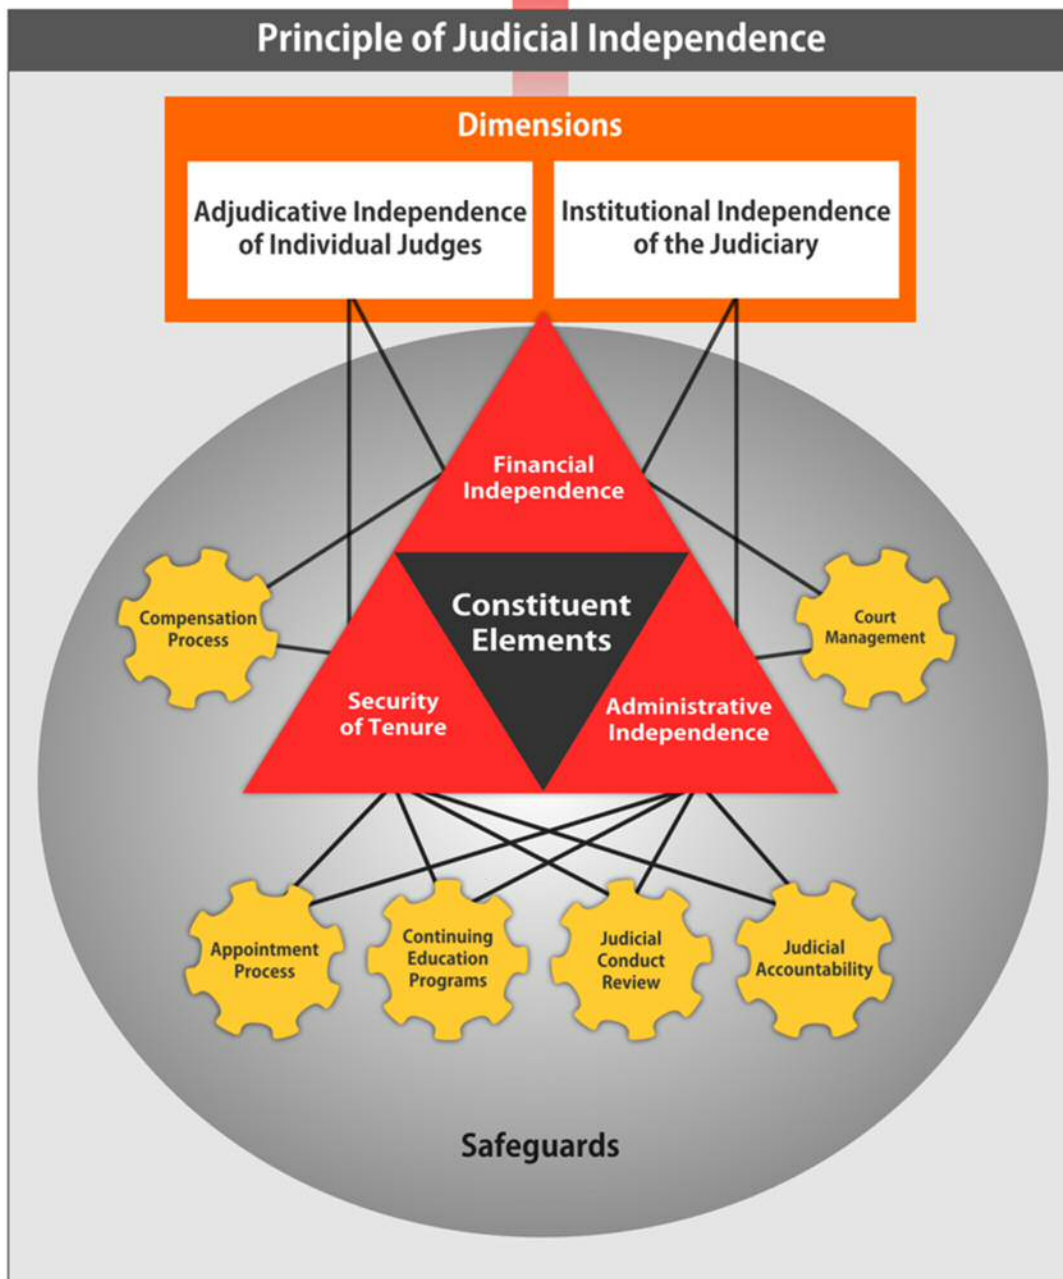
Principle of Judicial Independence

Dimensions

Adjudicative Independence of Individual Judges

Institutional Independence of the Judiciary

Financial Independence

Constituent Elements

Security of Tenure

Administrative Independence

Compensation Process

Court Management

Appointment Process

Continuing Education Programs

Judicial Conduct Review

Judicial Accountability

Safeguards